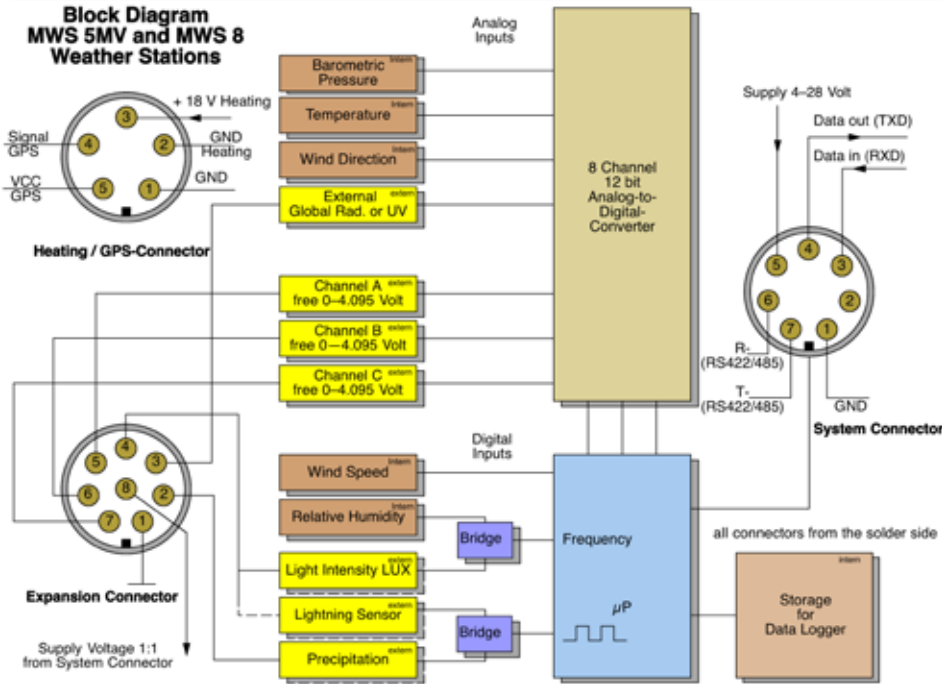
Block Diagram
MWS 5MV and MWS 8
Weather Stations

+ 18 V Heating
Signal GPS
GND Heating
VCC GPS
GND
3
4
2
5
1

Heating / GPS-Connector

Analog Inputs

Barometric Pressure intern
Temperature intern
Wind Direction intern
External Global Rad. or UV extern
Channel A free 0–4.095 Volt extern
Channel B free 0—4.095 Volt extern
Channel C free 0–4.095 Volt extern

8 Channel 12 bit Analog-to-Digital-Converter

Supply 4–28 Volt
Data out (TXD)
Data in (RXD)
4
5
3
6
2
7
1
R- (RS422/485)
T- (RS422/485)
GND
System Connector

Digital Inputs

4
5
3
8
6
2
7
1

Expansion Connector

Supply Voltage 1:1 from System Connector

Wind Speed intern
Relative Humidity intern
Bridge
Light Intensity LUX extern
Lightning Sensor extern
Bridge
Precipitation extern

Frequency
μP

all connectors from the solder side

Storage for Data Logger intern